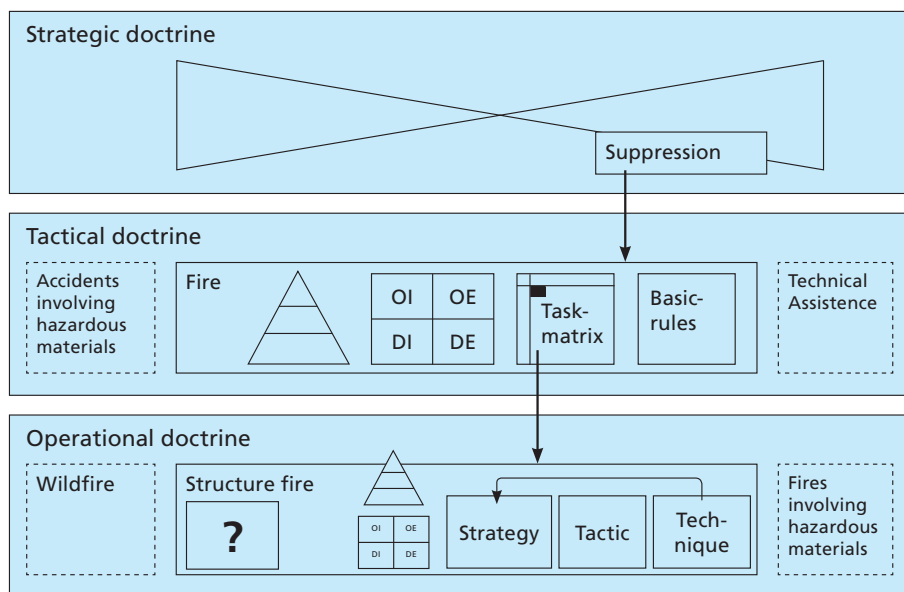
Strategic doctrine

Suppression

Tactical doctrine

Accidents involving hazardous materials

Fire

| OI | OE |
|---|---|
| DI | DE |

Task-matrix

Basic-rules

Technical Assistence

Operational doctrine

Wildfire

Structure fire

?

| OI | OE |
|---|---|
| DI | DE |

Strategy

Tactic

Technique

Fires involving hazardous materials